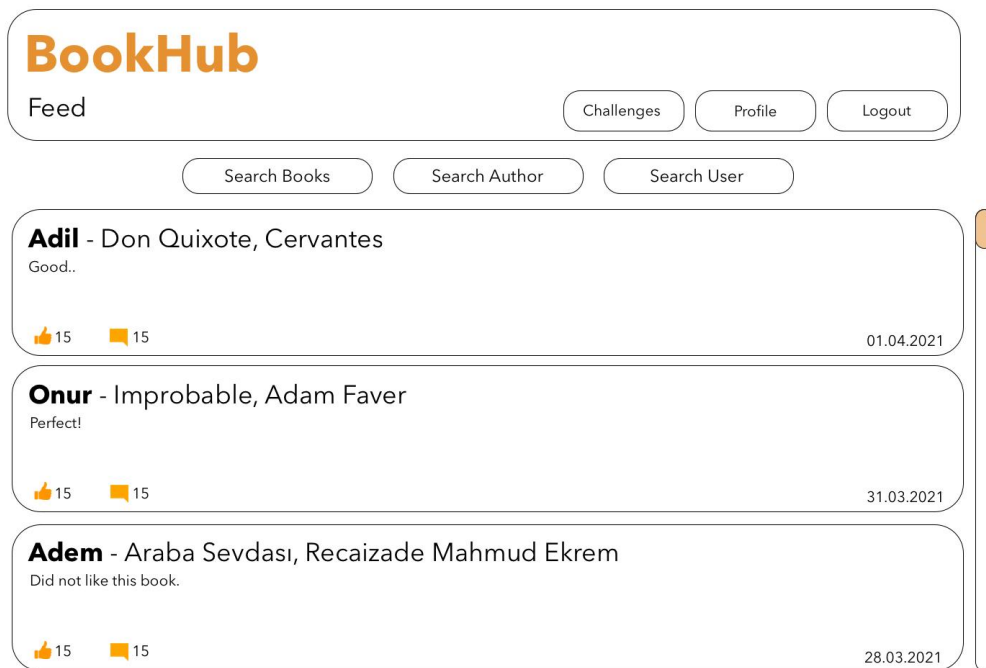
BookHub

Feed

Challenges Profile Logout

Search Books Search Author Search User

**Adil** - Don Quixote, Cervantes
Good..

15 15 01.04.2021

**Onur** - Improbable, Adam Faver
Perfect!

15 15 31.03.2021

**Adem** - Araba Sevdası, Recaizade Mahmud Ekrem
Did not like this book.

15 15 28.03.2021